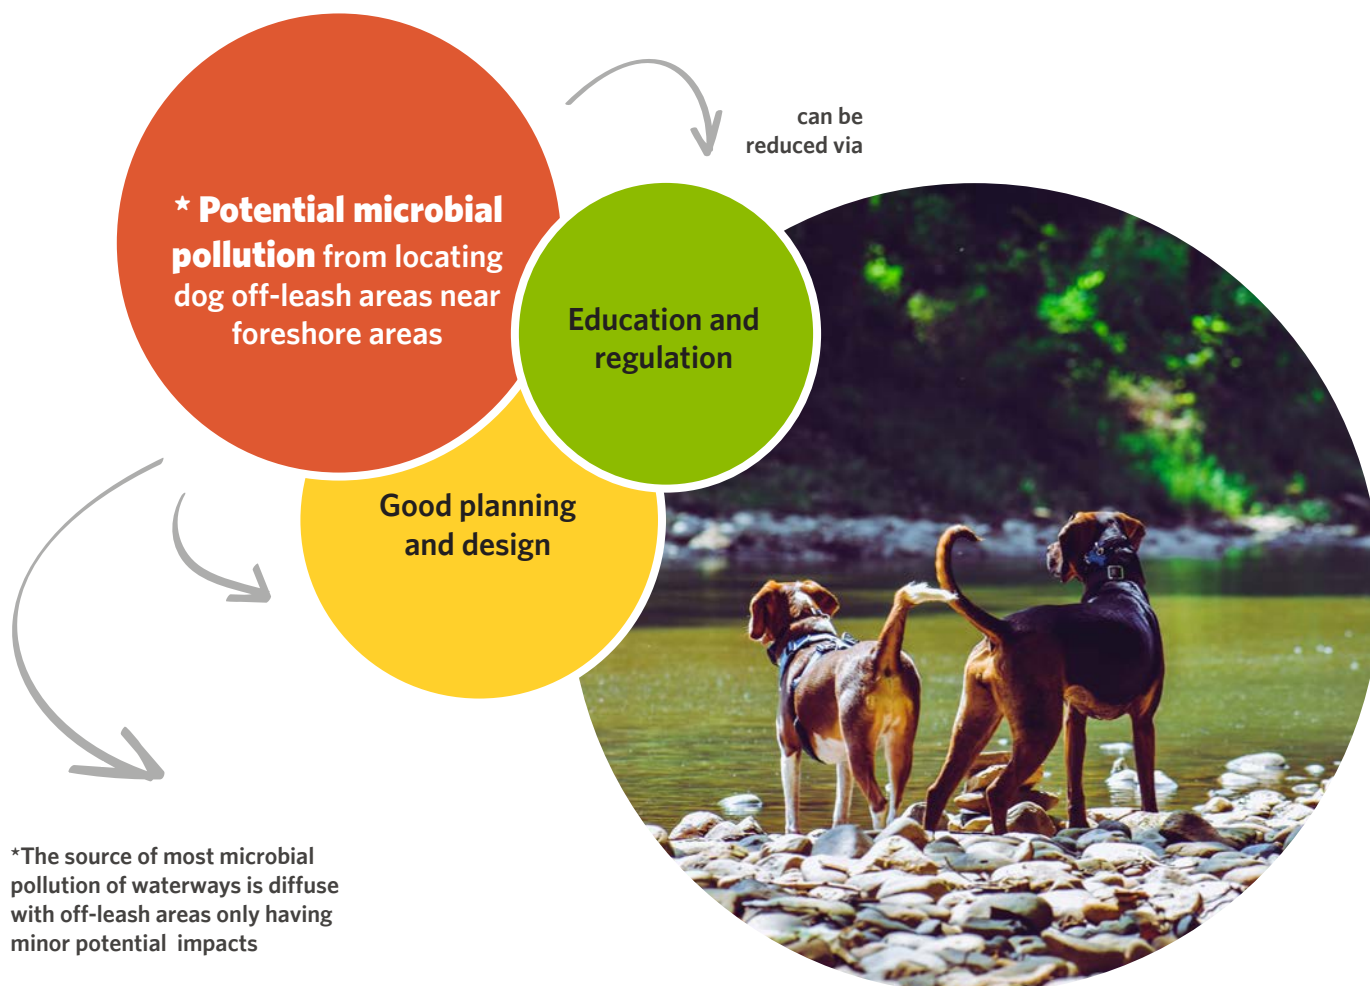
* Potential microbial pollution from locating dog off-leash areas near foreshore areas

can be reduced via

Education and regulation

Good planning and design

*The source of most microbial pollution of waterways is diffuse with off-leash areas only having minor potential impacts